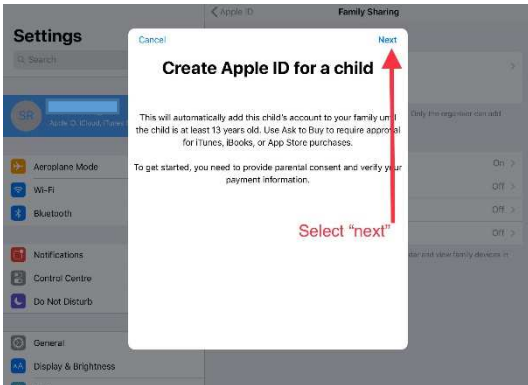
Apple ID

Family Sharing

Settings

Search

SR

Apple ID, iCloud, iTunes

Only the organiser can add

Aeroplane Mode

Wi-Fi

Bluetooth

Notifications

Control Centre

Do Not Disturb

General

Display & Brightness

On

Off

Off

Off

and view family devices in

Cancel

Next

Create Apple ID for a child

This will automatically add this child's account to your family until the child is at least 13 years old. Use Ask to Buy to require approval for iTunes, iBooks, or App Store purchases.

To get started, you need to provide parental consent and verify your payment information.

Select "next"